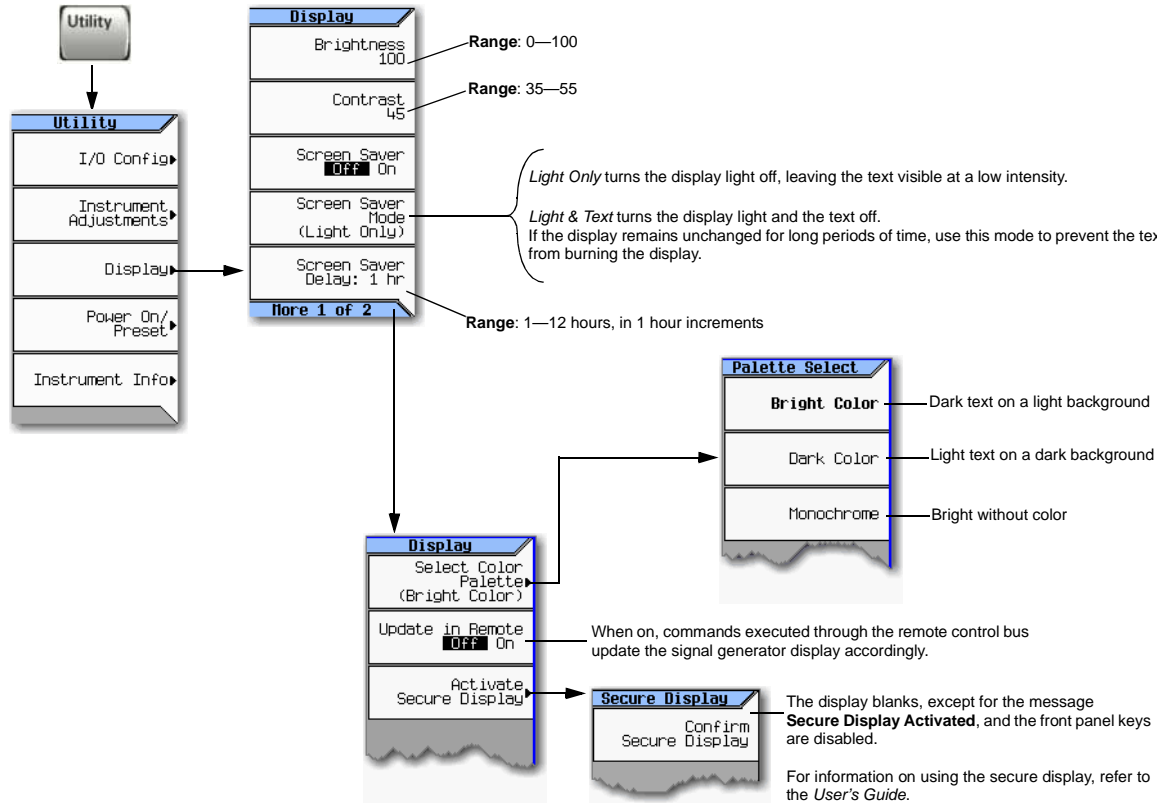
Utility

Utility

I/O Config

Instrument Adjustments

Display

Power On/ Preset

Instrument Info

Display

Brightness 100

**Range**: 0—100

Contrast 45

**Range**: 35—55

Screen Saver Off On

Screen Saver Mode (Light Only)

*Light Only* turns the display light off, leaving the text visible at a low intensity.

*Light & Text* turns the display light and the text off. If the display remains unchanged for long periods of time, use this mode to prevent the tex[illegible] from burning the display.

Screen Saver Delay: 1 hr

More 1 of 2

**Range**: 1—12 hours, in 1 hour increments

Palette Select

Bright Color

Dark text on a light background

Dark Color

Light text on a dark background

Monochrome

Bright without color

Display

Select Color Palette (Bright Color)

Update in Remote Off On

When on, commands executed through the remote control bus update the signal generator display accordingly.

Activate Secure Display

Secure Display

Confirm Secure Display

The display blanks, except for the message **Secure Display Activated**, and the front panel keys are disabled.

For information on using the secure display, refer to the *User's Guide*.